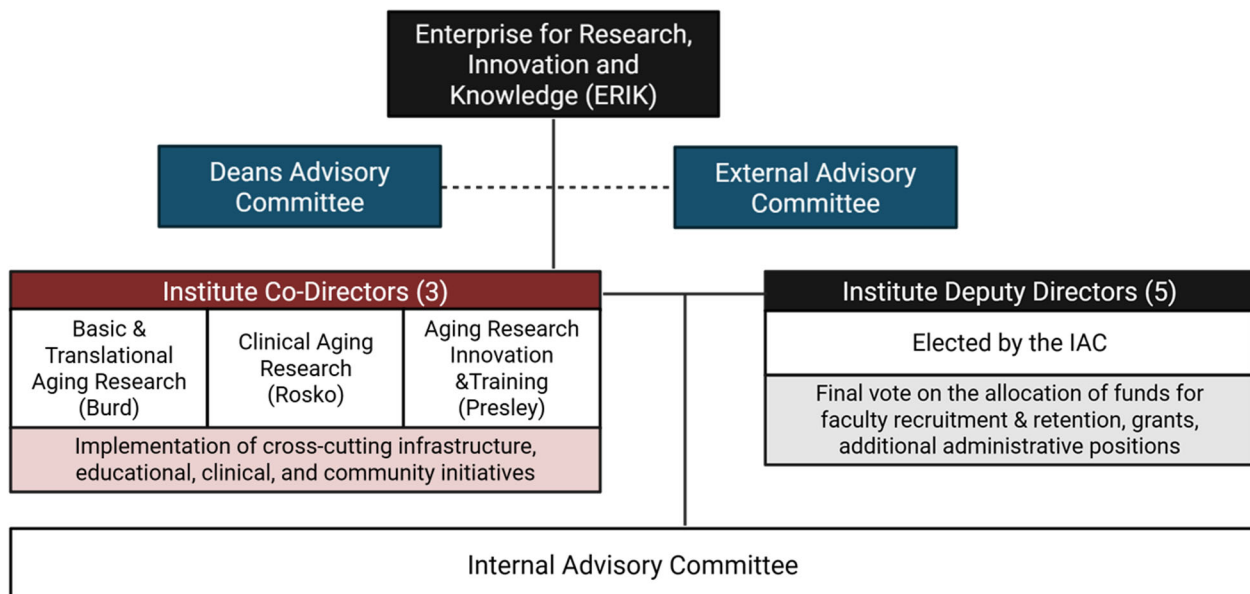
Enterprise for Research, Innovation and Knowledge (ERIK)

Deans Advisory Committee

External Advisory Committee

Institute Co-Directors (3)

| Basic & Translational Aging Research (Burd) | Clinical Aging Research (Rosko) | Aging Research Innovation &Training (Presley) |
|---|---|---|

Implementation of cross-cutting infrastructure, educational, clinical, and community initiatives

Institute Deputy Directors (5)

Elected by the IAC

Final vote on the allocation of funds for faculty recruitment & retention, grants, additional administrative positions

Internal Advisory Committee